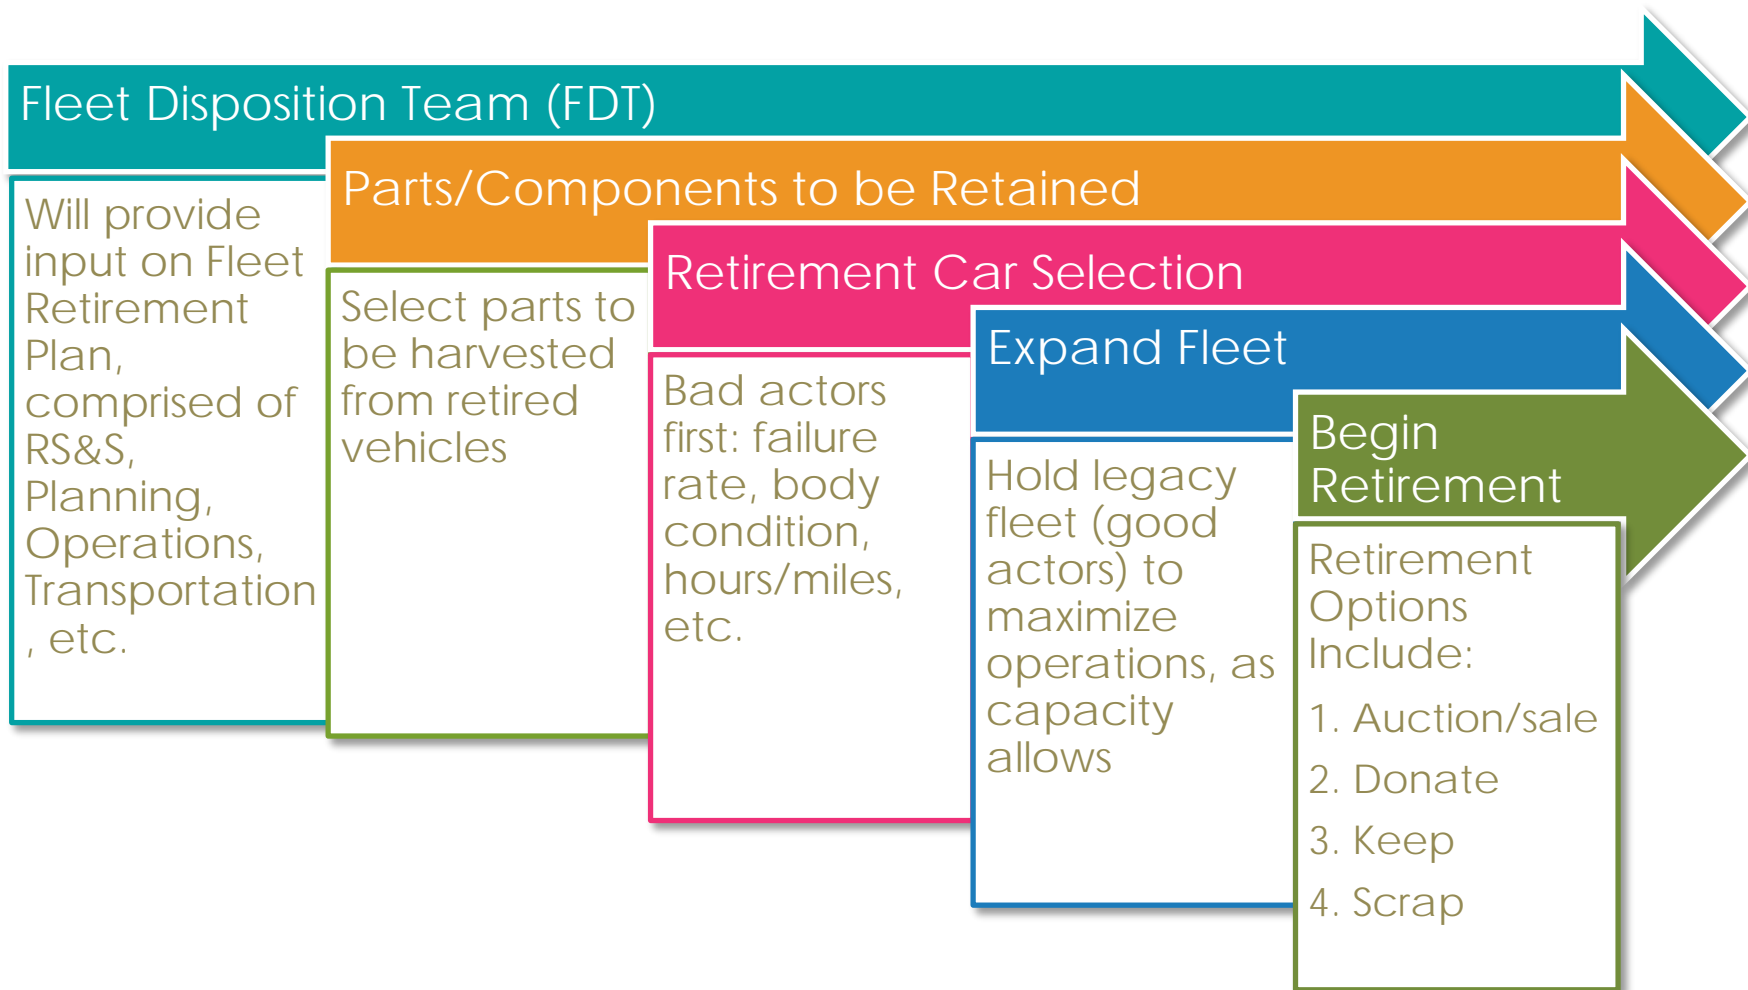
Fleet Disposition Team (FDT)

Will provide input on Fleet Retirement Plan, comprised of RS&S, Planning, Operations, Transportation, etc.

Parts/Components to be Retained

Select parts to be harvested from retired vehicles

Retirement Car Selection

Bad actors first: failure rate, body condition, hours/miles, etc.

Expand Fleet

Hold legacy fleet (good actors) to maximize operations, as capacity allows

Begin Retirement

Retirement Options Include:

1. Auction/sale
2. Donate
3. Keep
4. Scrap